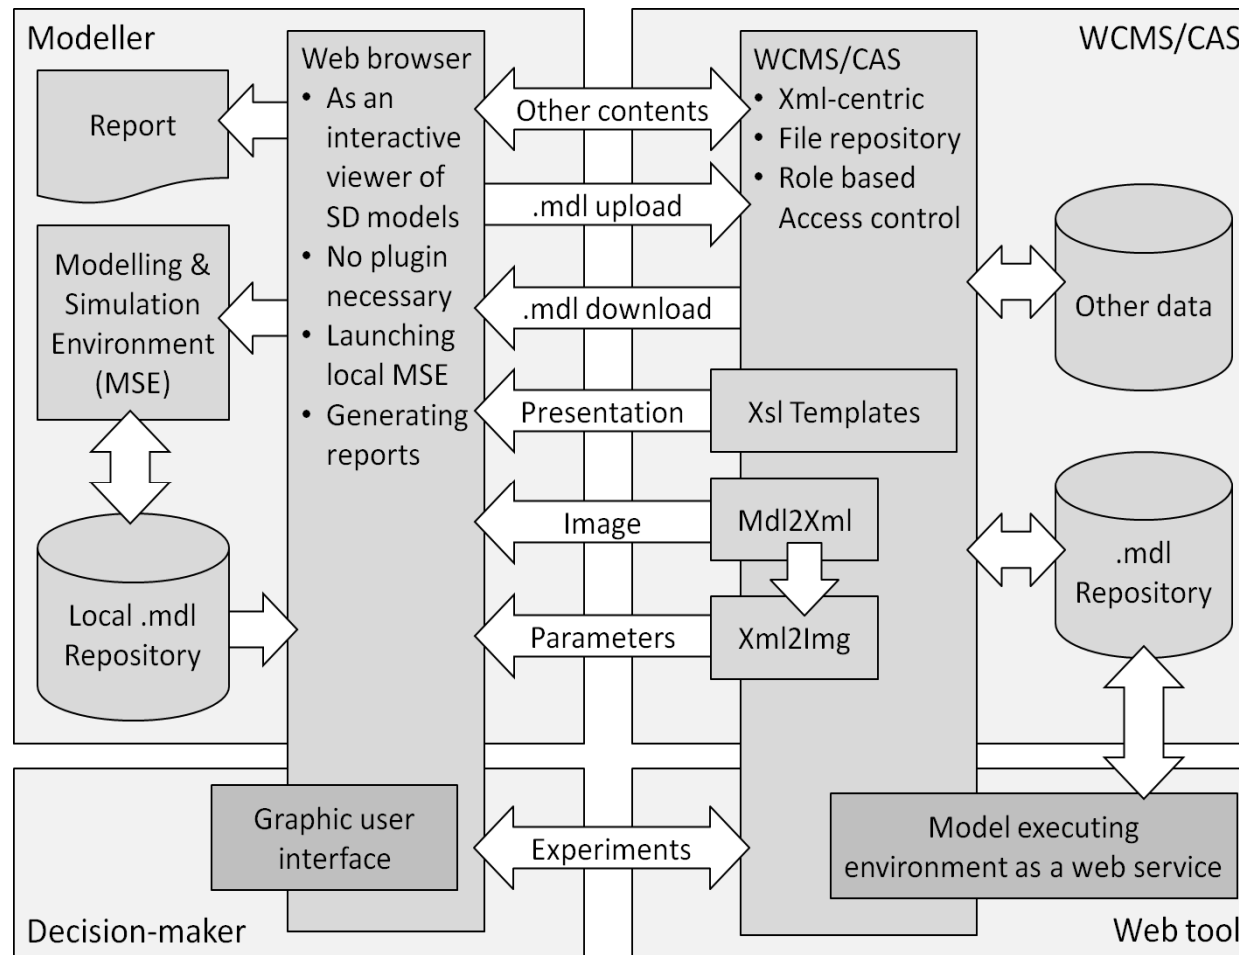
Modeller

WCMS/CAS

Report

Web browser
• As an interactive viewer of SD models
• No plugin necessary
• Launching local MSE
• Generating reports

Other contents

.mdl upload

.mdl download

Presentation

Image

Parameters

WCMS/CAS
• Xml-centric
• File repository
• Role based Access control

Xsl Templates

Mdl2Xml

Xml2Img

Modelling & Simulation Environment (MSE)

Local .mdl Repository

Other data

.mdl Repository

Graphic user interface

Experiments

Model executing environment as a web service

Decision-maker

Web tool